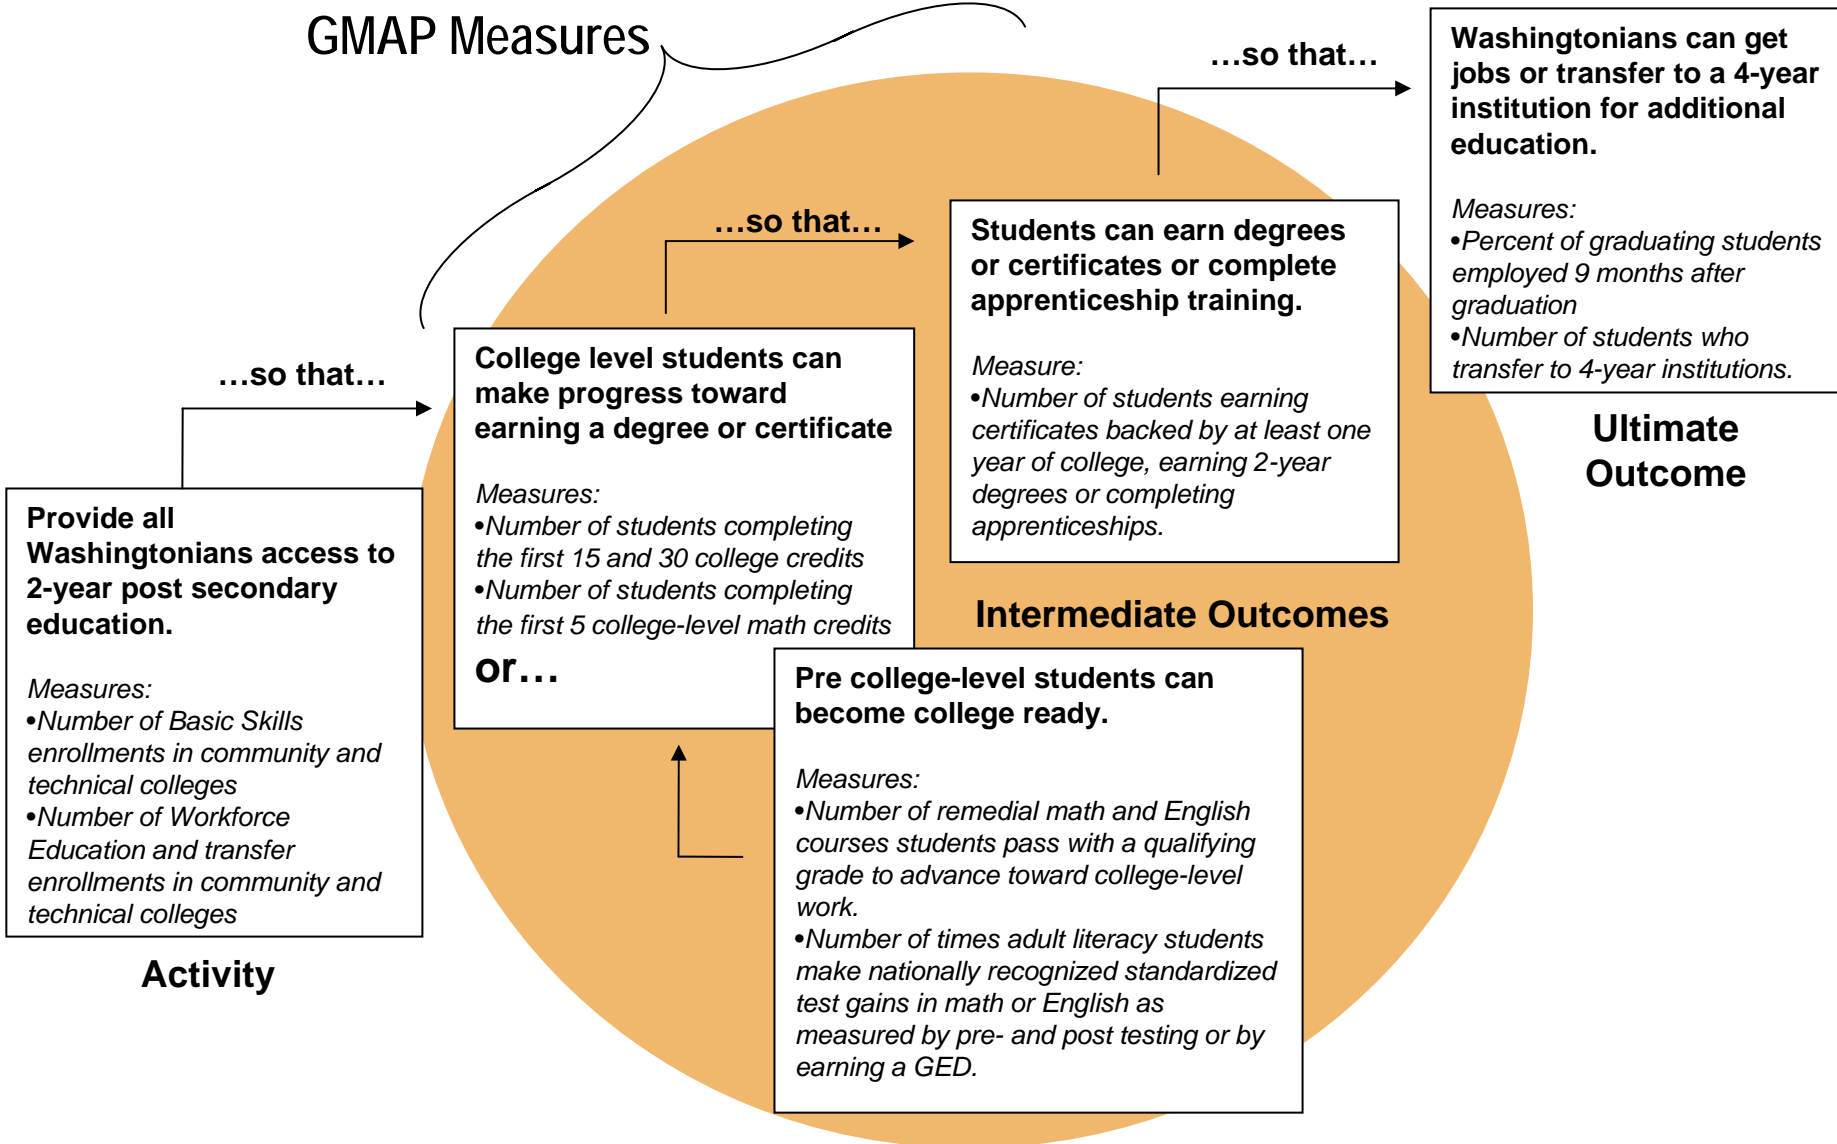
GMAP Measures

Provide all Washingtonians access to 2-year post secondary education.

Measures:
•Number of Basic Skills enrollments in community and technical colleges
•Number of Workforce Education and transfer enrollments in community and technical colleges

Activity

…so that…

College level students can make progress toward earning a degree or certificate

Measures:
•Number of students completing the first 15 and 30 college credits
•Number of students completing the first 5 college-level math credits

or…

…so that…

Students can earn degrees or certificates or complete apprenticeship training.

Measure:
•Number of students earning certificates backed by at least one year of college, earning 2-year degrees or completing apprenticeships.

Intermediate Outcomes

Pre college-level students can become college ready.

Measures:
•Number of remedial math and English courses students pass with a qualifying grade to advance toward college-level work.
•Number of times adult literacy students make nationally recognized standardized test gains in math or English as measured by pre- and post testing or by earning a GED.

…so that…

Washingtonians can get jobs or transfer to a 4-year institution for additional education.

Measures:
•Percent of graduating students employed 9 months after graduation
•Number of students who transfer to 4-year institutions.

Ultimate Outcome